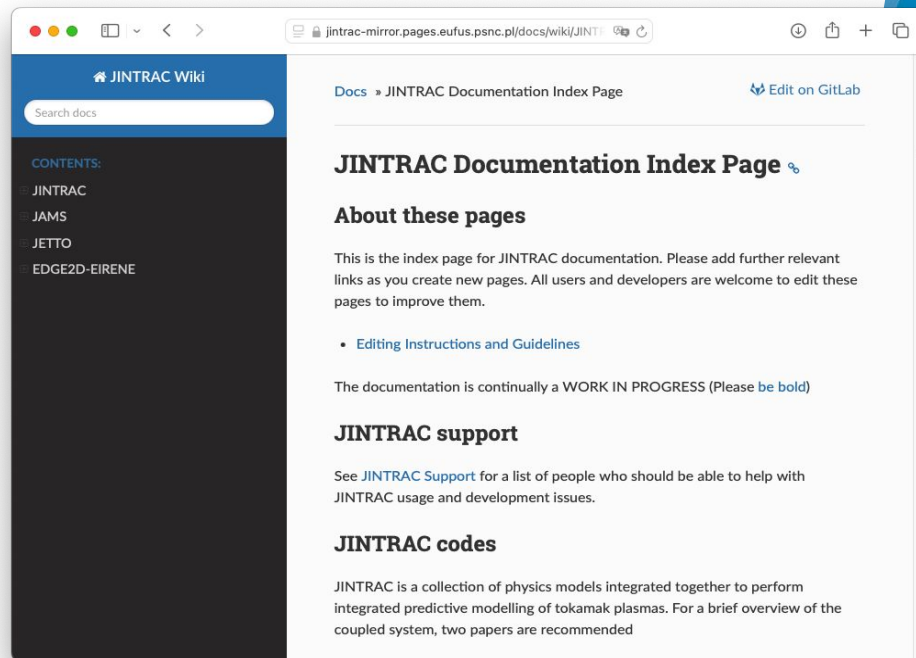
jintrac-mirror.pages.eufus.psnc.pl/docs/wiki/JINT

JINTRAC Wiki

Search docs

CONTENTS:

JINTRAC

JAMS

JETTO

EDGE2D-EIRENE

Docs » JINTRAC Documentation Index Page

Edit on GitLab

JINTRAC Documentation Index Page

About these pages

This is the index page for JINTRAC documentation. Please add further relevant links as you create new pages. All users and developers are welcome to edit these pages to improve them.

- Editing Instructions and Guidelines

The documentation is continually a WORK IN PROGRESS (Please be bold)

JINTRAC support

See JINTRAC Support for a list of people who should be able to help with JINTRAC usage and development issues.

JINTRAC codes

JINTRAC is a collection of physics models integrated together to perform integrated predictive modelling of tokamak plasmas. For a brief overview of the coupled system, two papers are recommended